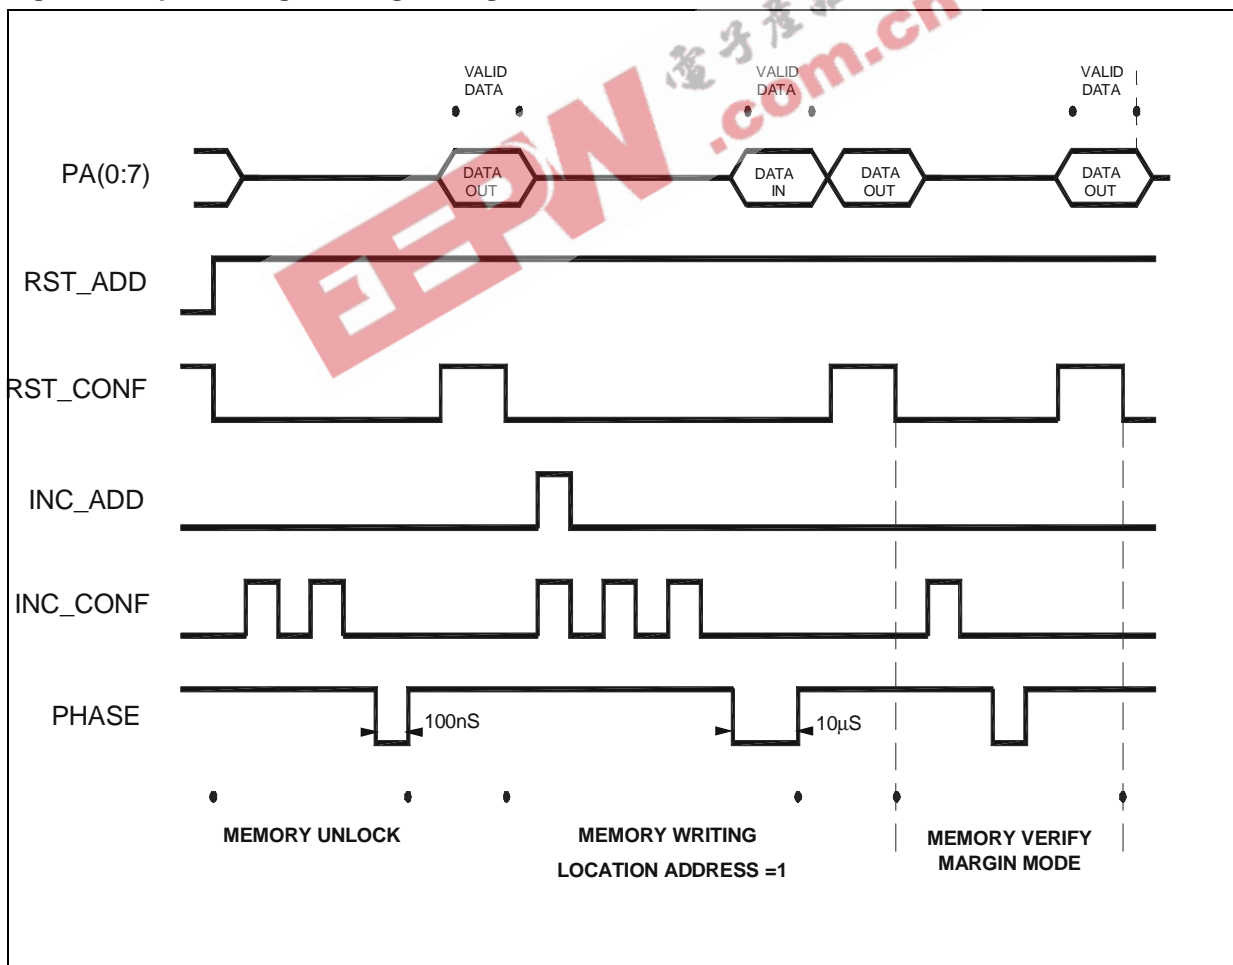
VALID DATA

VALID DATA

VALID DATA

PA(0:7)

DATA OUT

DATA IN

DATA OUT

DATA OUT

RST_ADD

RST_CONF

INC_ADD

INC_CONF

PHASE

100nS

10µS

MEMORY UNLOCK

MEMORY WRITING

LOCATION ADDRESS =1

MEMORY VERIFY MARGIN MODE

EEPW

.com.cn

电子产品